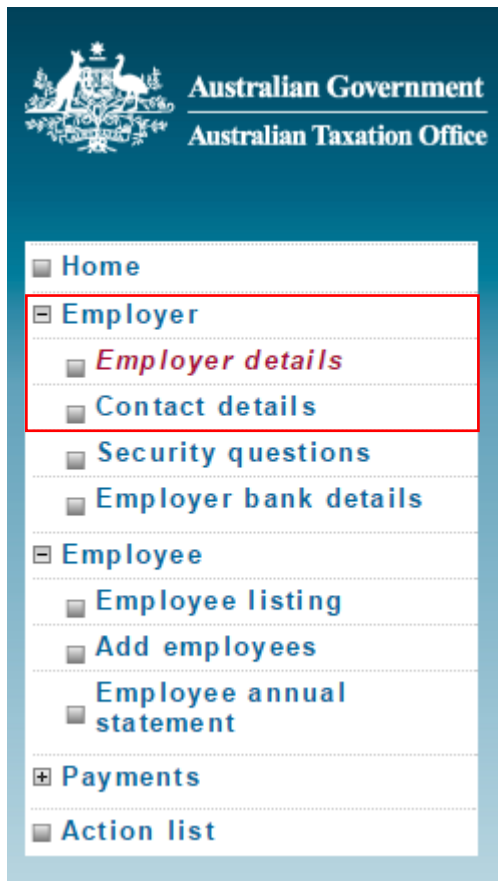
Australian Government
Australian Taxation Office

Home
⊟ Employer
Employer details
Contact details
Security questions
Employer bank details
⊟ Employee
Employee listing
Add employees
Employee annual statement
⊞ Payments
Action list